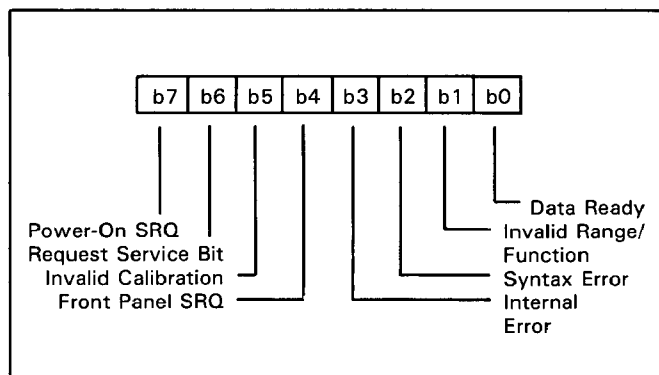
| b7 | b6 | b5 | b4 | b3 | b2 | b1 | b0 |
|---|---|---|---|---|---|---|---|

Power-On SRQ
Request Service Bit
Invalid Calibration
Front Panel SRQ

Data Ready
Invalid Range/ Function
Syntax Error
Internal Error